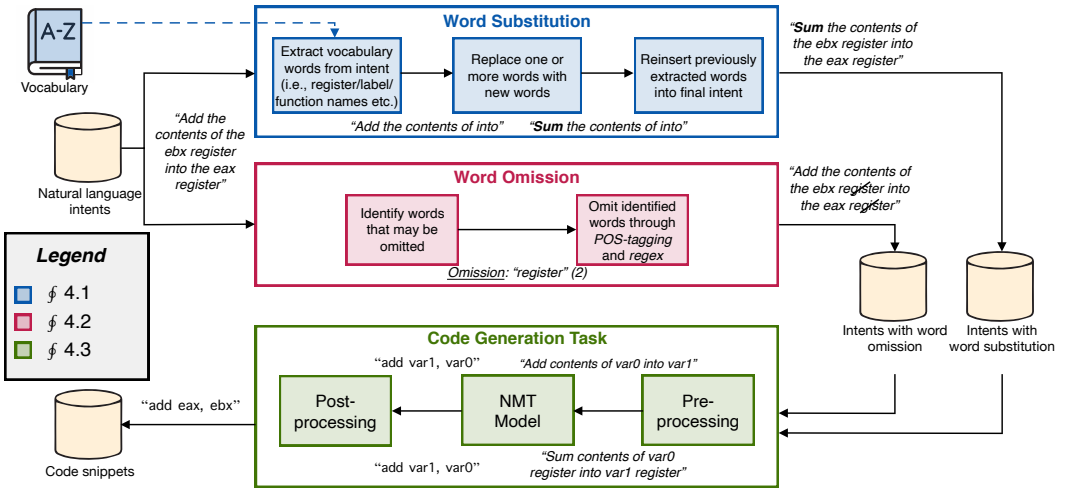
A-Z

Vocabulary

Natural language intents

"Add the contents of the ebx register into the eax register"

Word Substitution

Extract vocabulary words from intent (i.e., register/label/function names etc.)

Replace one or more words with new words

Reinsert previously extracted words into final intent

"Add the contents of into" "Sum the contents of into"

"Sum the contents of the ebx register into the eax register"

Word Omission

Identify words that may be omitted

Omit identified words through POS-tagging and regex

Omission: "register" (2)

"Add the contents of the ebx register into the eax register"

Intents with word omission

Intents with word substitution

Legend

∮ 4.1

∮ 4.2

∮ 4.3

Code Generation Task

"add var1, var0"

"Add contents of var0 into var1"

Post-processing

NMT Model

Pre-processing

"add eax, ebx"

Code snippets

"add var1, var0"

"Sum contents of var0 register into var1 register"